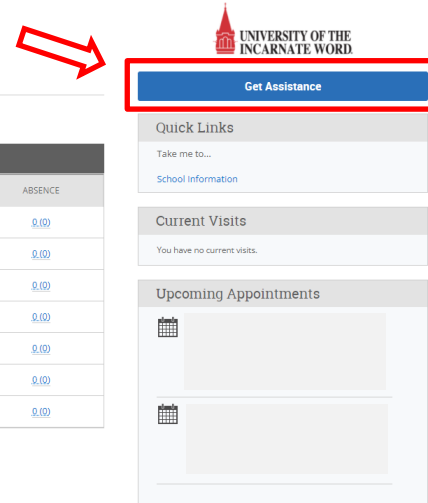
UNIVERSITY OF THE INCARNATE WORD.

Get Assistance

ABSENCE

0 (0)

0 (0)

0 (0)

0 (0)

0 (0)

0 (0)

0 (0)

Quick Links

Take me to...

School Information

Current Visits

You have no current visits.

Upcoming Appointments